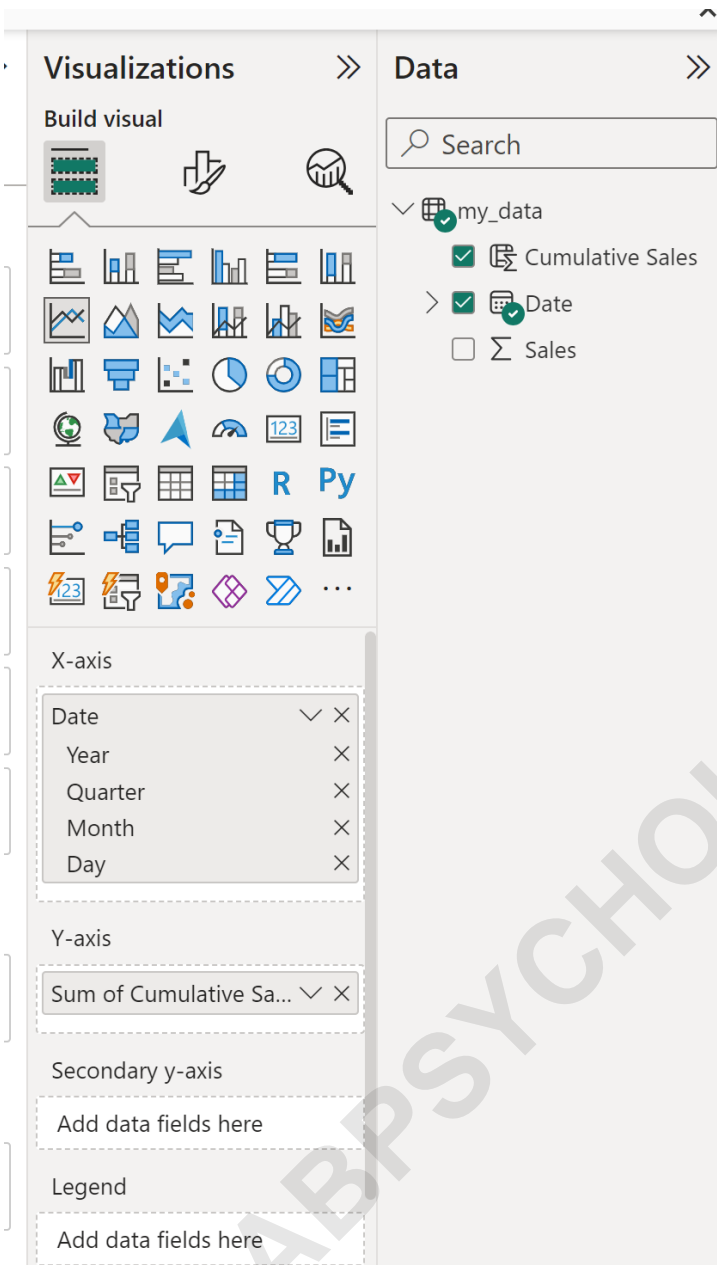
Visualizations

Build visual

R Py

...

X-axis

Date
Year
Quarter
Month
Day

Y-axis

Sum of Cumulative Sa...

Secondary y-axis

Add data fields here

Legend

Add data fields here

Data

Search

my_data
Cumulative Sales
Date
Sales

ABPSYCHO